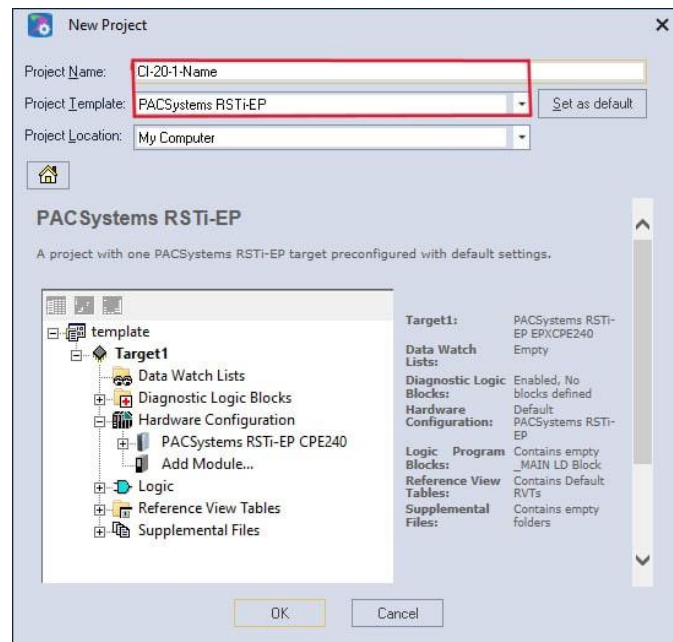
New Project

Project Name: CI-20-1-Name

Project Template: PACSystems RSTi-EP

Set as default

Project Location: My Computer

PACSystems RSTi-EP

A project with one PACSystems RSTi-EP target preconfigured with default settings.

template
Target1
Data Watch Lists
Diagnostic Logic Blocks
Hardware Configuration
PACSystems RSTi-EP CPE240
Add Module...
Logic
Reference View Tables
Supplemental Files

| | |
|---|---|
| Target1: | PACSystems RSTi-EP EPXCPE240 |
| Data Watch Lists: | Empty |
| Diagnostic Logic Blocks: | Enabled, No blocks defined |
| Hardware Configuration: | Default PACSystems RSTi-EP |
| Logic Program Blocks: | Contains empty _MAIN LD Block |
| Reference View Tables: | Contains Default RVTs |
| Supplemental Files: | Contains empty folders |

OK

Cancel